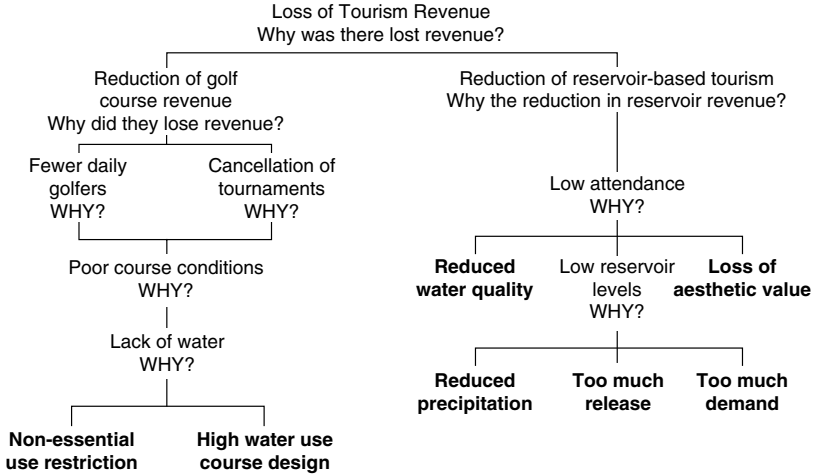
Loss of Tourism Revenue
Why was there lost revenue?

Reduction of golf course revenue
Why did they lose revenue?

Fewer daily golfers
WHY?

Cancellation of tournaments
WHY?

Poor course conditions
WHY?

Lack of water
WHY?

**Non-essential use restriction**

**High water use course design**

Reduction of reservoir-based tourism
Why the reduction in reservoir revenue?

Low attendance
WHY?

**Reduced water quality**

Low reservoir levels
WHY?

**Loss of aesthetic value**

**Reduced precipitation**

**Too much release**

**Too much demand**